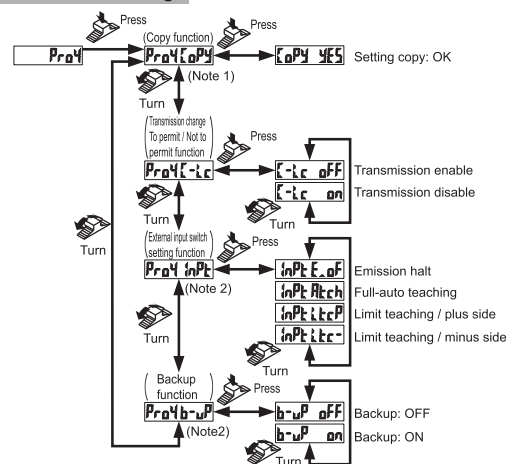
Press

Pro4

(Copy function)

Press

Pro4CoPY

CoPY YES

Setting copy: OK

Turn

(Note 1)

(Transmission change To permit / Not to permit function)

Press

Pro4C-tc

C-tc oFF

Transmission enable

C-tc on

Transmission disable

Turn

Turn

Turn

(External input switch setting function)

Press

Pro4 inPt

inPt E_oF

Emission halt

inPt Atch

Full-auto teaching

(Note 2)

inPt LtcP

Limit teaching / plus side

Turn

inPt Ltc-

Limit teaching / minus side

Turn

(Backup function)

Press

Pro4b-uP

b-uP oFF

Backup: OFF

(Note2)

b-uP on

Backup: ON

Turn